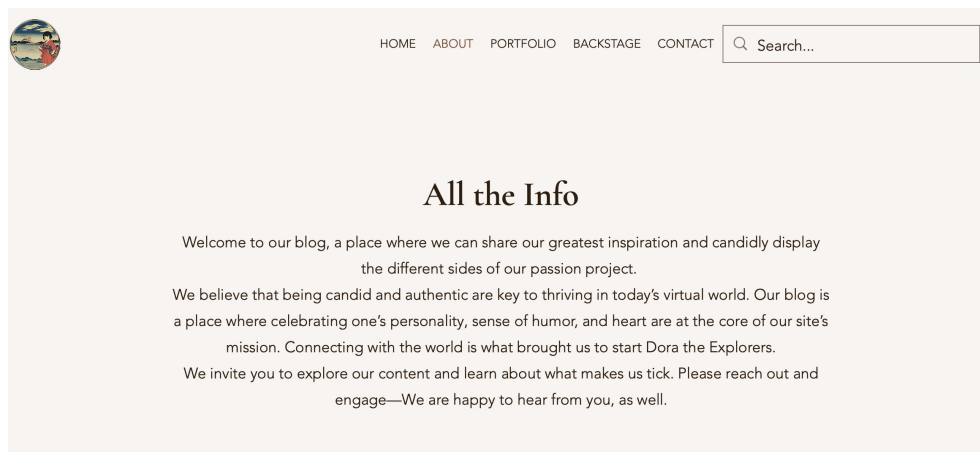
HOME ABOUT PORTFOLIO BACKSTAGE CONTACT

Search...

All the Info

Welcome to our blog, a place where we can share our greatest inspiration and candidly display the different sides of our passion project.

We believe that being candid and authentic are key to thriving in today's virtual world. Our blog is a place where celebrating one's personality, sense of humor, and heart are at the core of our site's mission. Connecting with the world is what brought us to start Dora the Explorers.

We invite you to explore our content and learn about what makes us tick. Please reach out and engage—We are happy to hear from you, as well.